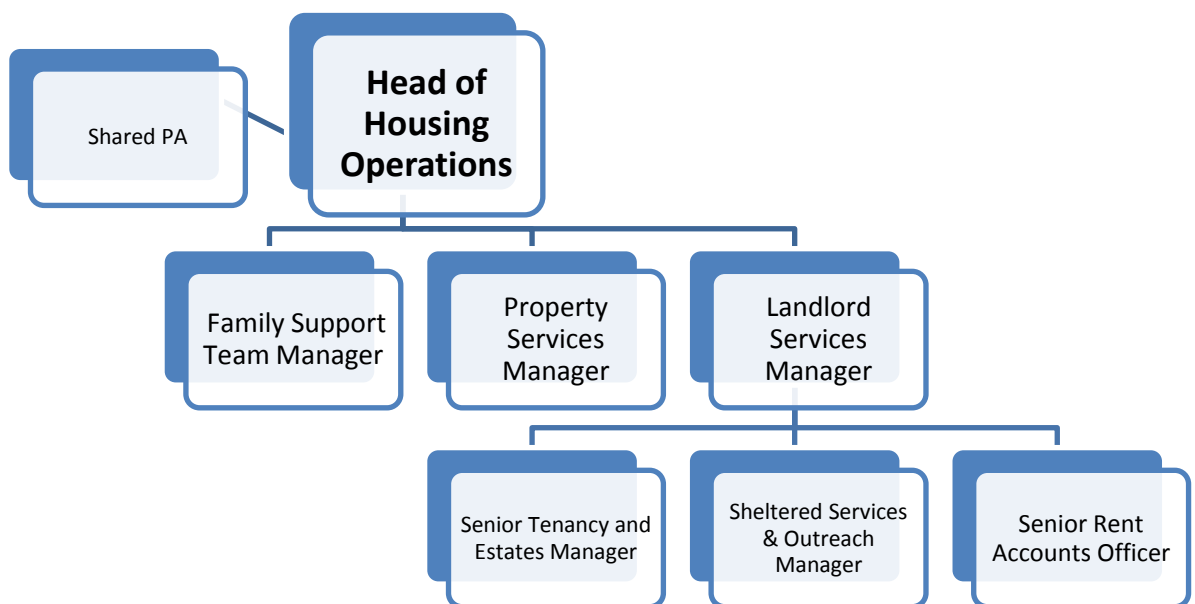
Shared PA

Head of Housing Operations

Family Support Team Manager

Property Services Manager

Landlord Services Manager

Senior Tenancy and Estates Manager

Sheltered Services & Outreach Manager

Senior Rent Accounts Officer